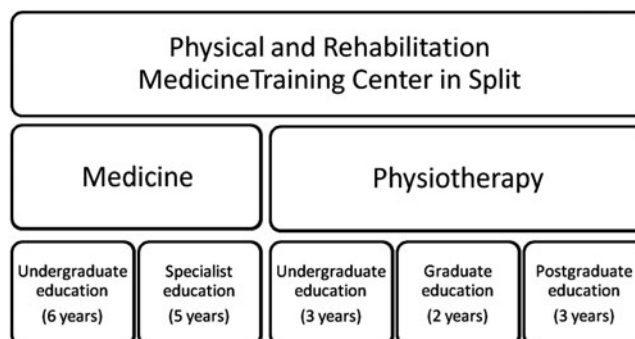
Physical and Rehabilitation MedicineTraining Center in Split

Medicine

Physiotherapy

Undergraduate education (6 years)

Specialist education (5 years)

Undergraduate education (3 years)

Graduate education (2 years)

Postgraduate education (3 years)